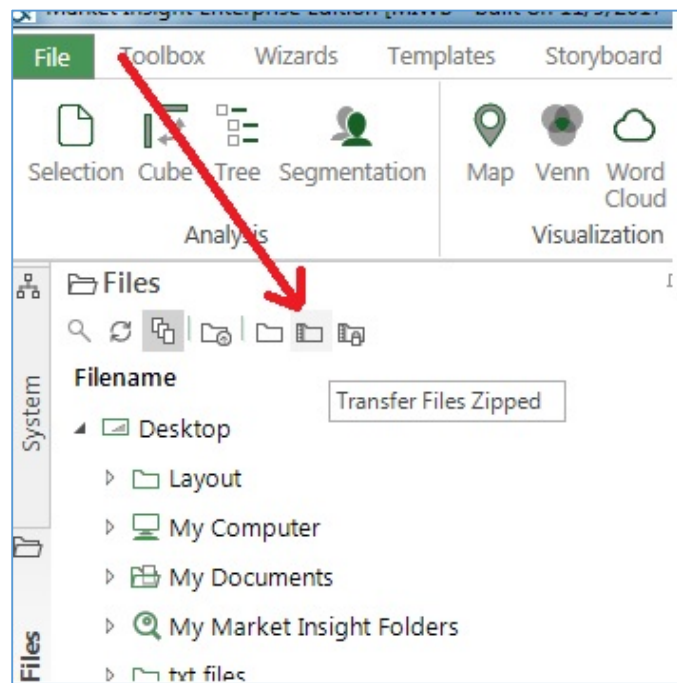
Market Insight Enterprise Edition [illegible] Built on 11/3/2017

File Toolbox Wizards Templates Storyboard

Selection Cube Tree Segmentation
Analysis

Map Venn Word Cloud
Visualization

System

Files

Files

Filename

Transfer Files Zipped

Desktop

Layout

My Computer

My Documents

My Market Insight Folders

txt files